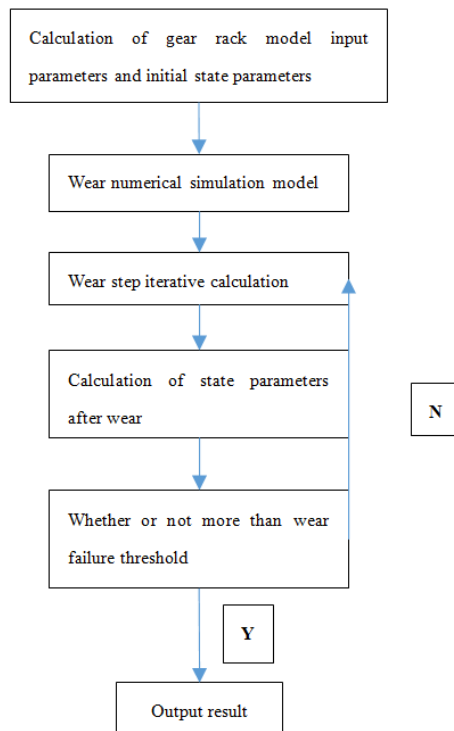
Calculation of gear rack model input parameters and initial state parameters

Wear numerical simulation model

Wear step iterative calculation

Calculation of state parameters after wear

N

Whether or not more than wear failure threshold

Y

Output result